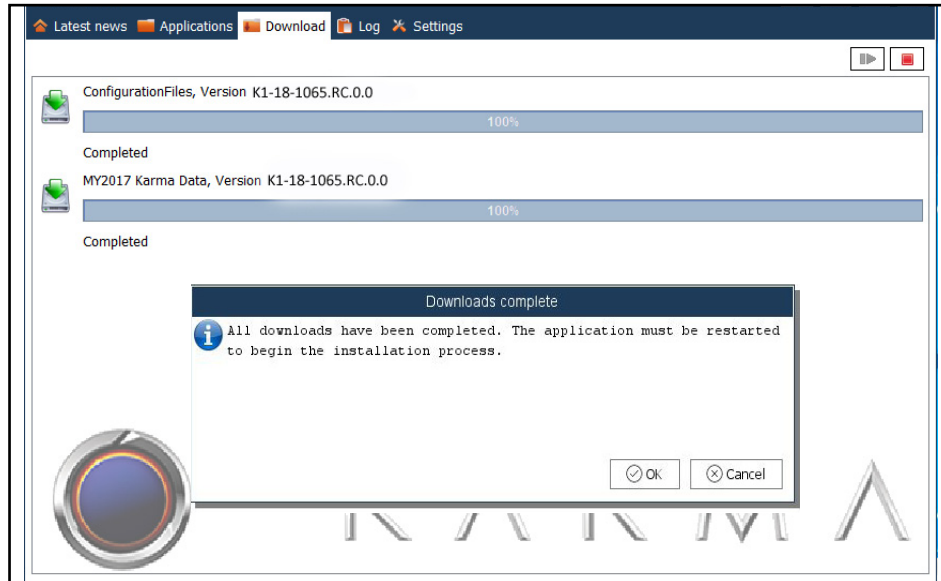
Latest news Applications Download Log Settings

ConfigurationFiles, Version K1-18-1065.RC.0.0

100%

Completed

MY2017 Karma Data, Version K1-18-1065.RC.0.0

100%

Completed

Downloads complete

All downloads have been completed. The application must be restarted to begin the installation process.

OK Cancel